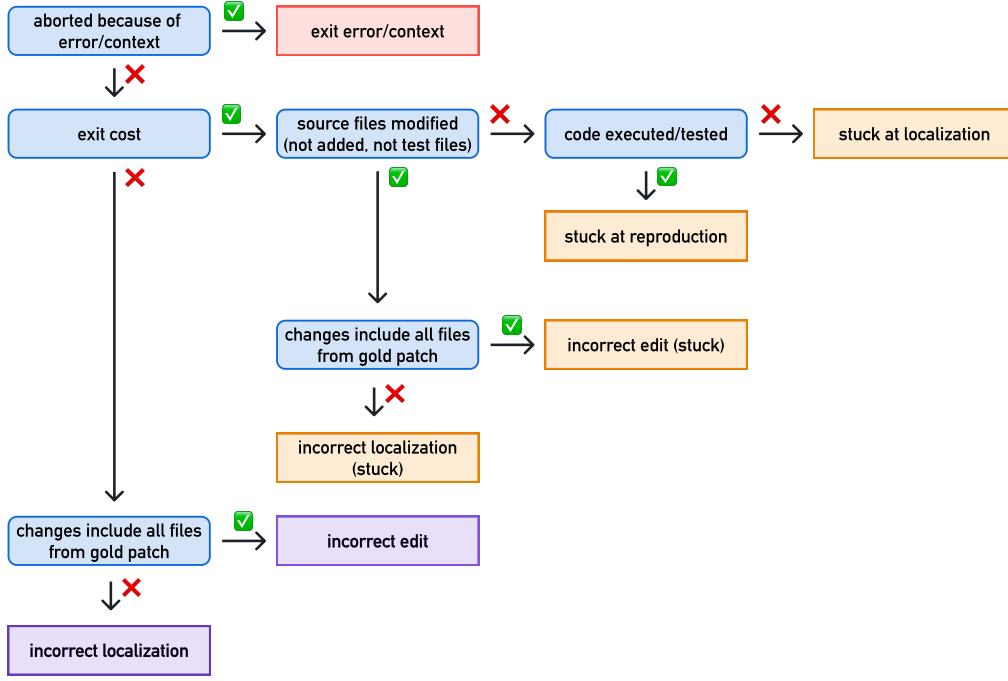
aborted because of error/context

exit error/context

exit cost

source files modified (not added, not test files)

code executed/tested

stuck at localization

stuck at reproduction

changes include all files from gold patch

incorrect edit (stuck)

incorrect localization (stuck)

changes include all files from gold patch

incorrect edit

incorrect localization